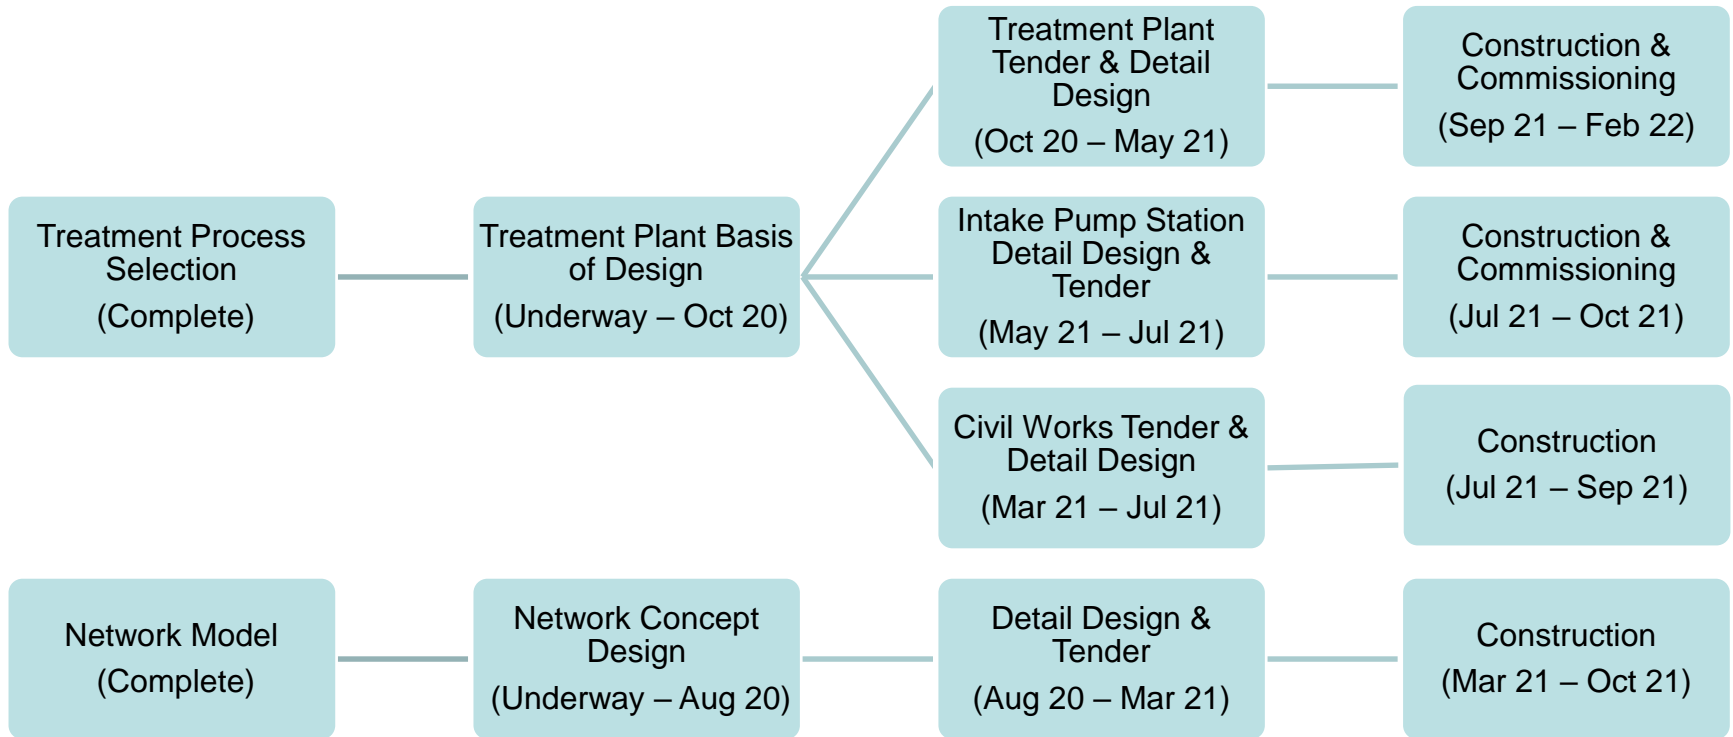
Treatment Process Selection

(Complete)

Treatment Plant Basis of Design

(Underway – Oct 20)

Treatment Plant Tender & Detail Design

(Oct 20 – May 21)

Construction & Commissioning

(Sep 21 – Feb 22)

Intake Pump Station Detail Design & Tender

(May 21 – Jul 21)

Construction & Commissioning

(Jul 21 – Oct 21)

Civil Works Tender & Detail Design

(Mar 21 – Jul 21)

Construction

(Jul 21 – Sep 21)

Network Model

(Complete)

Network Concept Design

(Underway – Aug 20)

Detail Design & Tender

(Aug 20 – Mar 21)

Construction

(Mar 21 – Oct 21)